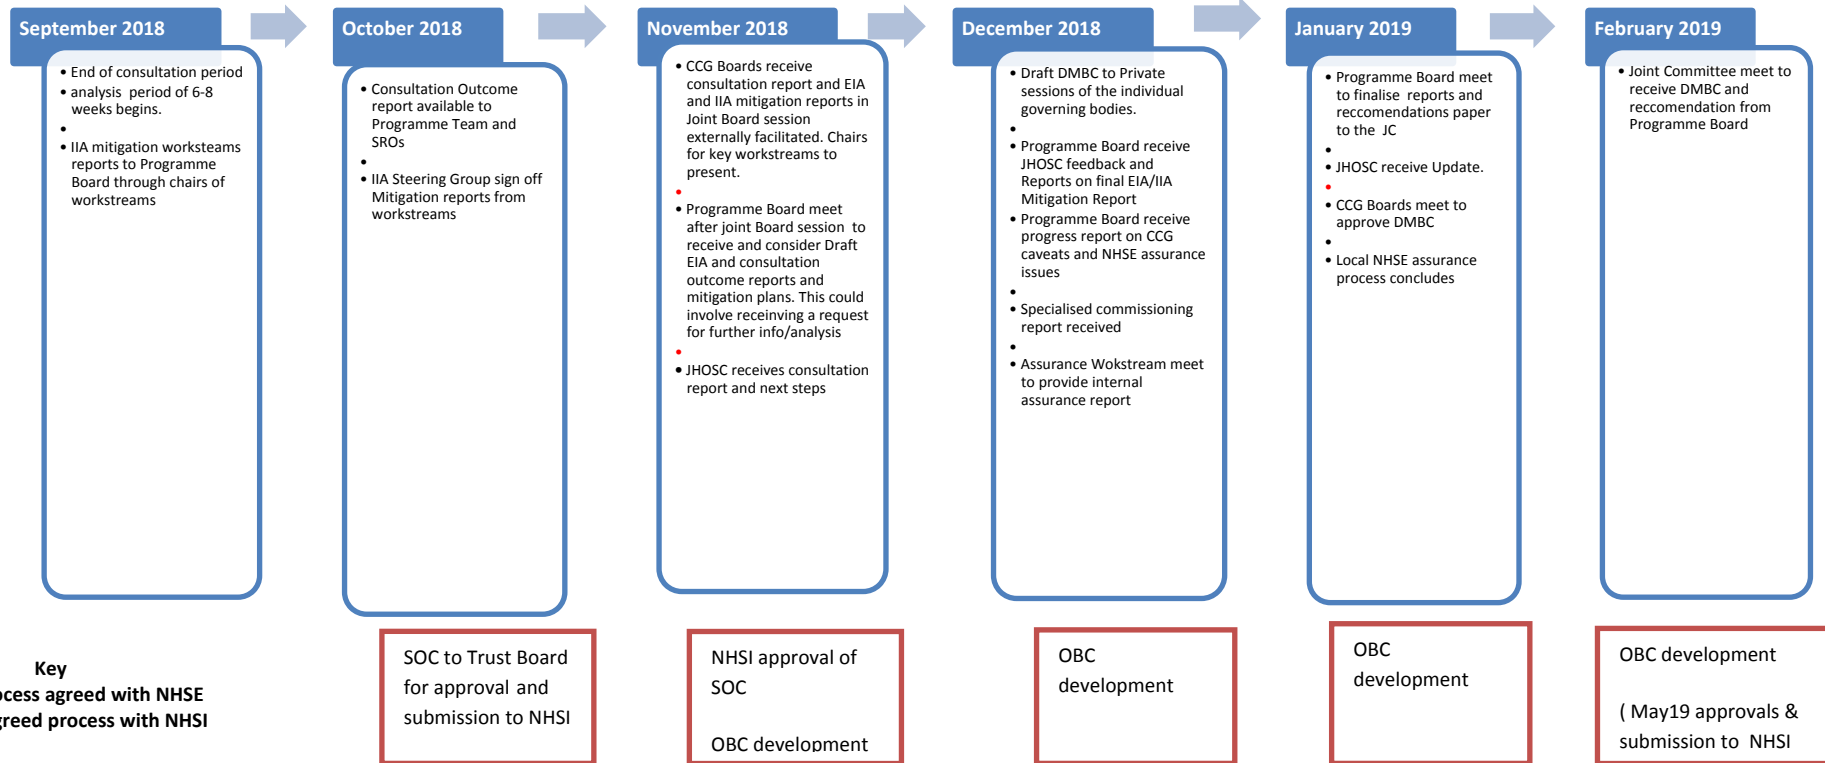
September 2018

- End of consultation period
- analysis period of 6-8 weeks begins.
-
- IIA mitigation worksteams reports to Programme Board through chairs of workstreams

October 2018

- Consultation Outcome report available to Programme Team and SROs
-
- IIA Steering Group sign off Mitigation reports from workstreams

November 2018

- CCG Boards receive consultation report and EIA and IIA mitigation reports in Joint Board session externally facilitated. Chairs for key workstreams to present.
-
- Programme Board meet after joint Board session to receive and consider Draft EIA and consultation outcome reports and mitigation plans. This could involve receiving a request for further info/analysis
-
- JHOSC receives consultation report and next steps

December 2018

- Draft DMBC to Private sessions of the individual governing bodies.
-
- Programme Board receive JHOSC feedback and Reports on final EIA/IIA Mitigation Report
- Programme Board receive progress report on CCG caveats and NHSE assurance issues
-
- Specialised commissioning report received
-
- Assurance Wokstream meet to provide internal assurance report

January 2019

- Programme Board meet to finalise reports and reccomendations paper to the JC
-
- JHOSC receive Update.
-
- CCG Boards meet to approve DMBC
-
- Local NHSE assurance process concludes

February 2019

- Joint Committee meet to receive DMBC and reccomendation from Programme Board

Key
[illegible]cess agreed with NHSE
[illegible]reed process with NHSI

SOC to Trust Board for approval and submission to NHSI

NHSI approval of SOC

OBC development

OBC development

OBC development

OBC development

( May19 approvals & submission to NHSI